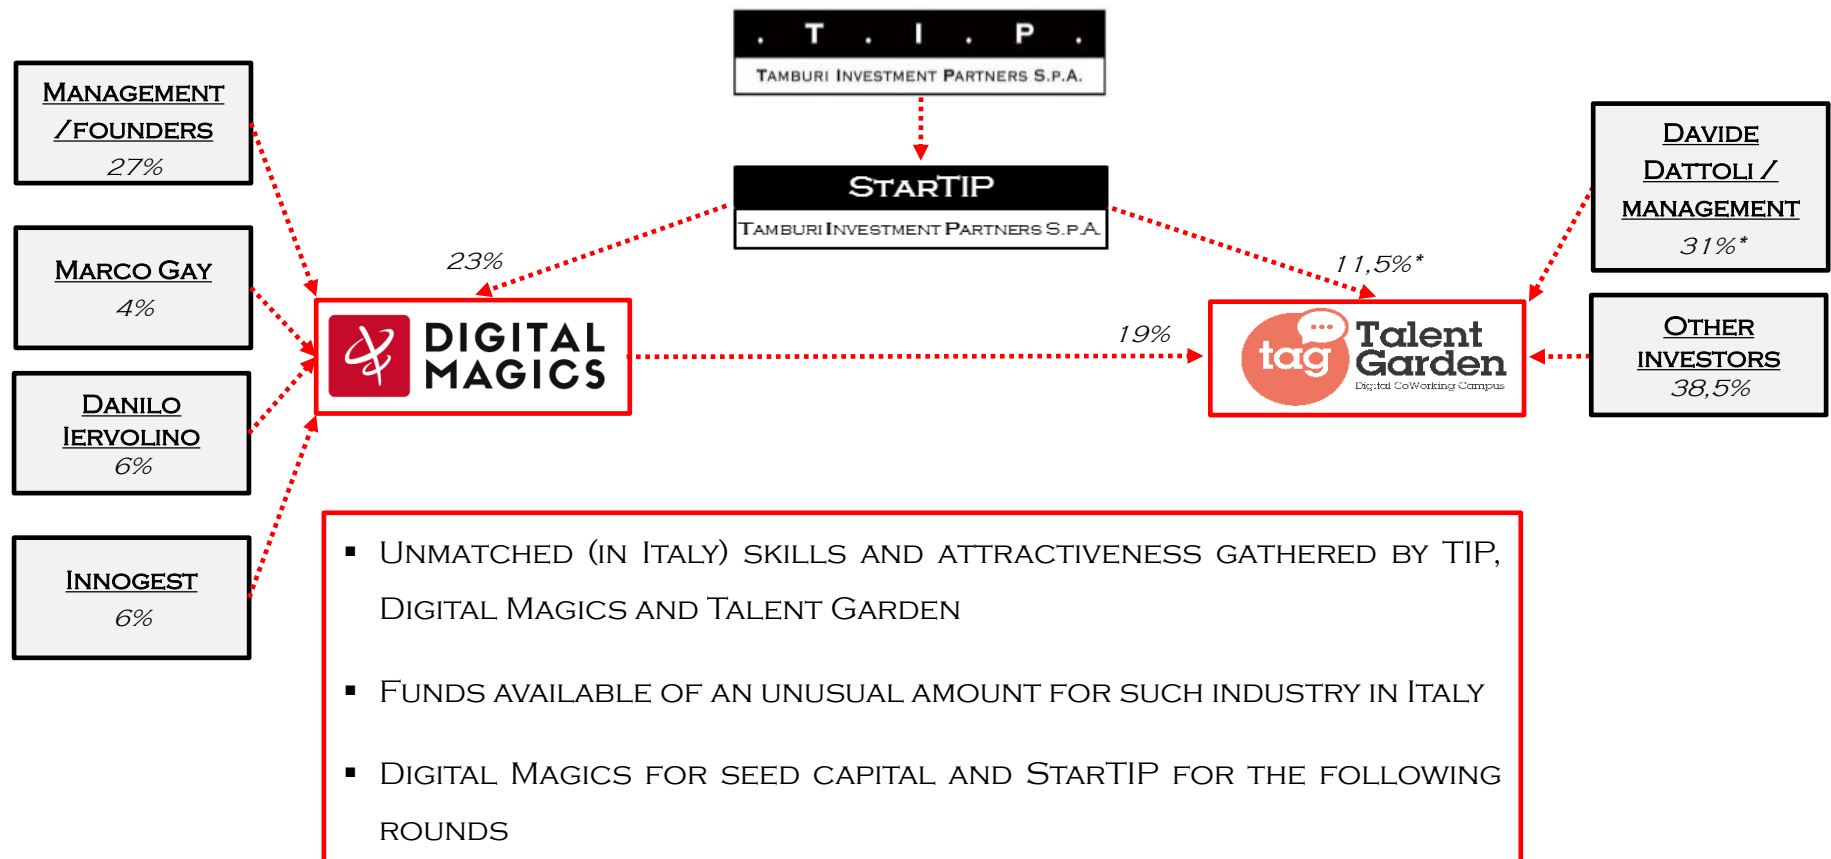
. T . I . P .
TAMBURI INVESTMENT PARTNERS S.P.A.

STARTIP
TAMBURI INVESTMENT PARTNERS S.P.A.

MANAGEMENT /FOUNDERS
27%

MARCO GAY
4%

DANILO IERVOLINO
6%

INNOGEST
6%

23%

DIGITAL MAGICS

19%

11,5%*

tag Talent Garden
Digital CoWorking Campus

DAVIDE DATTOLI / MANAGEMENT
31%*

OTHER INVESTORS
38,5%

▪ UNMATCHED (IN ITALY) SKILLS AND ATTRACTIVENESS GATHERED BY TIP, DIGITAL MAGICS AND TALENT GARDEN

▪ FUNDS AVAILABLE OF AN UNUSUAL AMOUNT FOR SUCH INDUSTRY IN ITALY

▪ DIGITAL MAGICS FOR SEED CAPITAL AND STARTIP FOR THE FOLLOWING ROUNDS